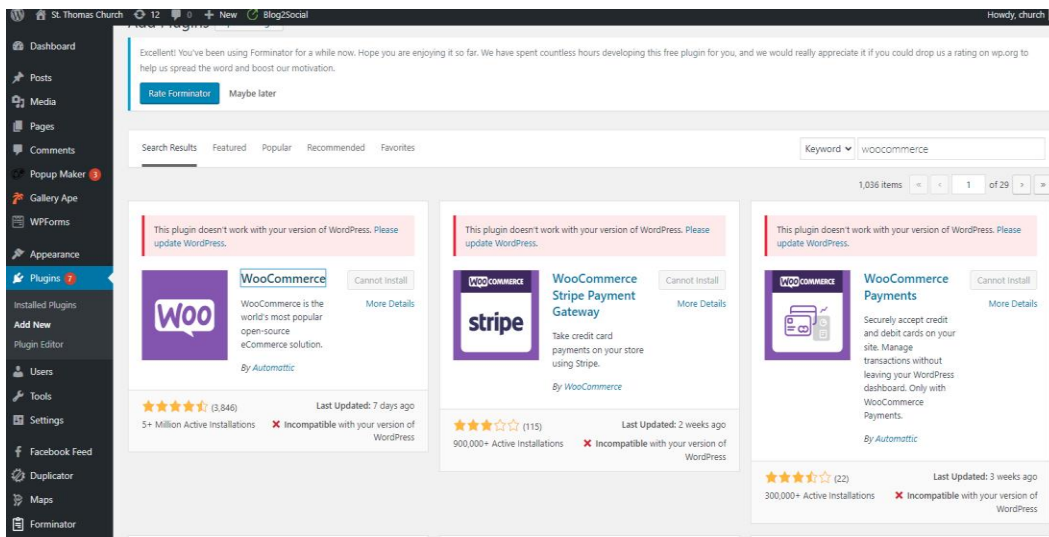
St. Thomas Church 12 0 + New Blog2Social Howdy, church

Dashboard
Posts
Media
Pages
Comments
Popup Maker 3
Gallery Ape
WPForms
Appearance
Plugins 7
Installed Plugins
Add New
Plugin Editor
Users
Tools
Settings
Facebook Feed
Duplicator
Maps
Forminator

Add Plugins

Excellent! You've been using Forminator for a while now. Hope you are enjoying it so far. We have spent countless hours developing this free plugin for you, and we would really appreciate it if you could drop us a rating on wp.org to help us spread the word and boost our motivation.

Rate Forminator Maybe later

Search Results Featured Popular Recommended Favorites

Keyword woocommerce

1,036 items « ‹ 1 of 29 › »

This plugin doesn't work with your version of WordPress. Please update WordPress.

WooCommerce
Cannot Install
More Details
WooCommerce is the world's most popular open-source eCommerce solution.
By Automattic
(3,846)
Last Updated: 7 days ago
5+ Million Active Installations
Incompatible with your version of WordPress

This plugin doesn't work with your version of WordPress. Please update WordPress.

WooCommerce Stripe Payment Gateway
Cannot Install
More Details
Take credit card payments on your store using Stripe.
By WooCommerce
(115)
Last Updated: 2 weeks ago
900,000+ Active Installations
Incompatible with your version of WordPress

This plugin doesn't work with your version of WordPress. Please update WordPress.

WooCommerce Payments
Cannot Install
More Details
Securely accept credit and debit cards on your site. Manage transactions without leaving your WordPress dashboard. Only with WooCommerce Payments.
By Automattic
(22)
Last Updated: 3 weeks ago
300,000+ Active Installations
Incompatible with your version of WordPress